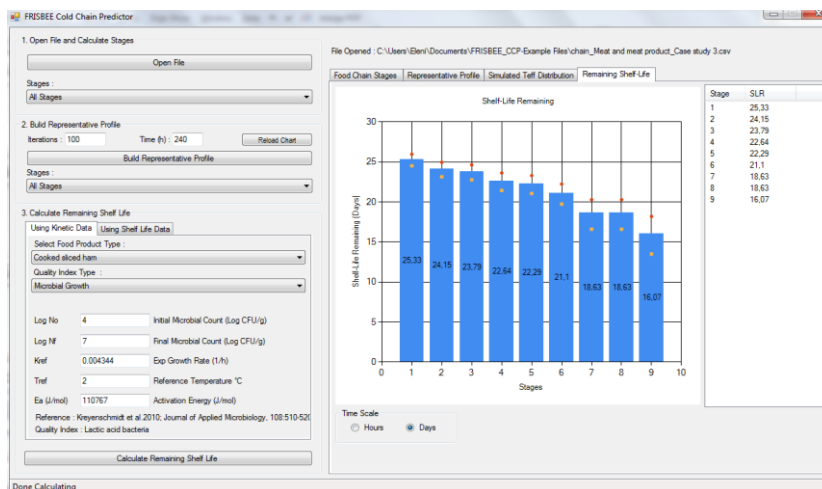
FRISBEE Cold Chain Predictor

1. Open File and Calculate Stages

Open File

Stages :

All Stages

2. Build Representative Profile

Iterations : 100

Time (h) : 240

Reload Chart

Build Representative Profile

Stages :

All Stages

3. Calculate Remaining Shelf Life

Using Kinetic Data | Using Shelf Life Data

Select Food Product Type :

Cooked sliced ham

Quality Index Type :

Microbial Growth

Log No | 4 | Initial Microbial Count (Log CFU/g)

Log Nf | 7 | Final Microbial Count (Log CFU/g)

Kref | 0.004344 | Exp Growth Rate (1/h)

Tref | 2 | Reference Temperature °C

Ea (J/mol) | 110767 | Activation Energy (J/mol)

Reference : Kreyenschmidt et al.2010; Journal of Applied Microbiology, 108:510-520

Quality Index : Lactic acid bacteria

Calculate Remaining Shelf Life

Done Calculating

File Opened : C:\Users\Eleni\Documents\FRISBEE_CCP-Example Files\chain_Meat and meat product_Case study 3.csv

Food Chain Stages | Representative Profile | Simulated Teff Distribution | Remaining Shelf-Life

Shelf-Life Remaining

Shelf-Life Remaining (Days)

30
25
20
15
10
5
0

25,33 24,15 23,79 22,64 22,29 21,1 18,63 18,63 16,07

0 1 2 3 4 5 6 7 8 9 10

Stages

| Stage | SLR |
|---|---|
| 1 | 25,33 |
| 2 | 24,15 |
| 3 | 23,79 |
| 4 | 22,64 |
| 5 | 22,29 |
| 6 | 21,1 |
| 7 | 18,63 |
| 8 | 18,63 |
| 9 | 16,07 |

Time Scale

Hours

Days